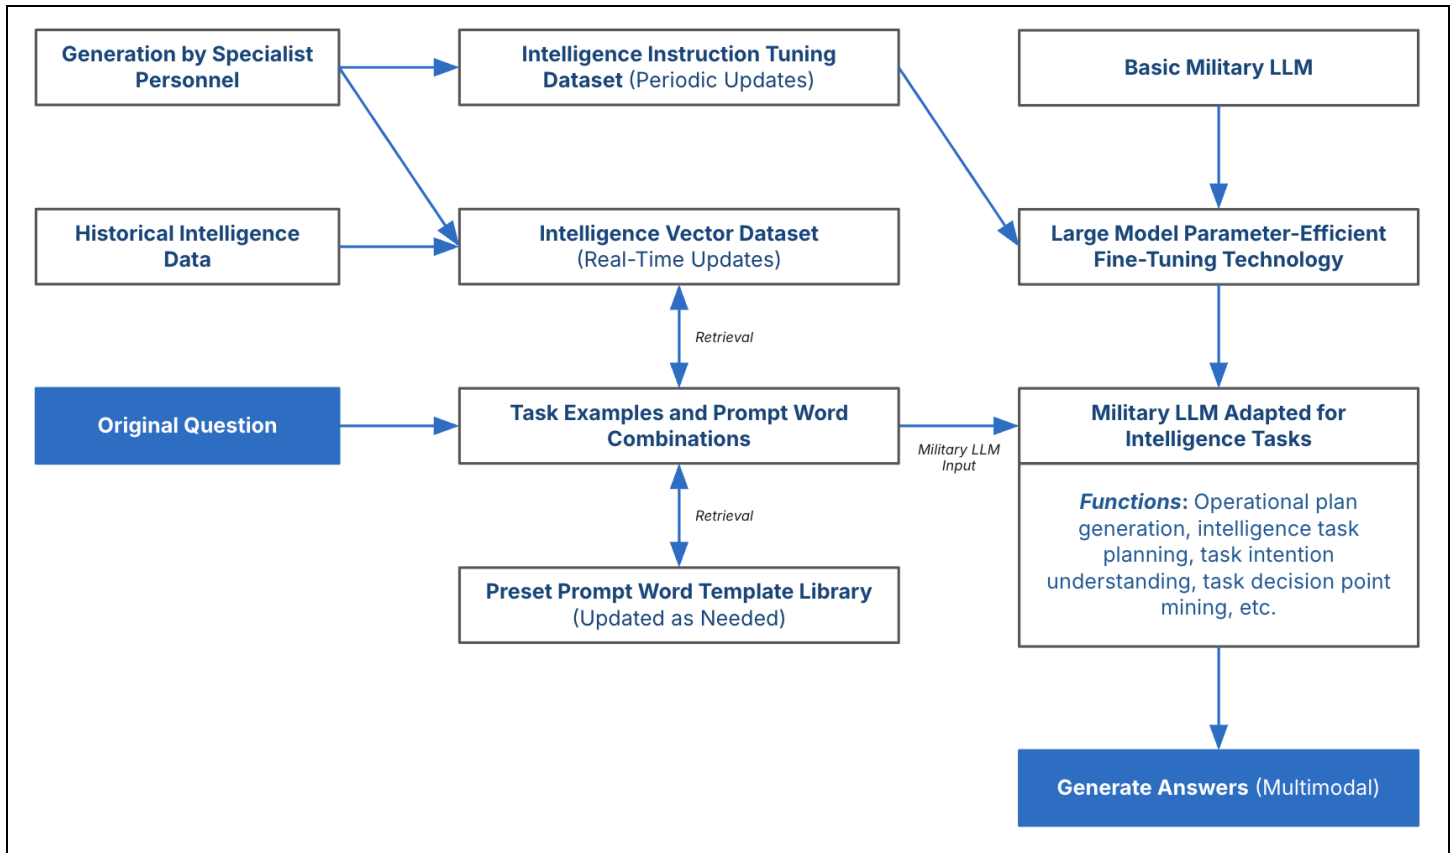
Generation by Specialist Personnel

Intelligence Instruction Tuning Dataset (Periodic Updates)

Basic Military LLM

Historical Intelligence Data

Intelligence Vector Dataset (Real-Time Updates)

Large Model Parameter-Efficient Fine-Tuning Technology

Retrieval

Original Question

Task Examples and Prompt Word Combinations

Military LLM Input

Military LLM Adapted for Intelligence Tasks

Functions: Operational plan generation, intelligence task planning, task intention understanding, task decision point mining, etc.

Retrieval

Preset Prompt Word Template Library (Updated as Needed)

Generate Answers (Multimodal)